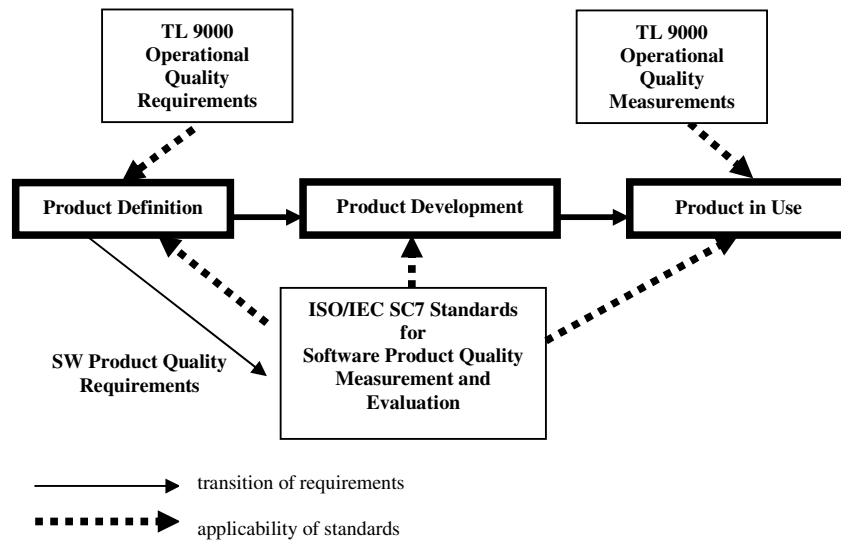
TL 9000 Operational Quality Requirements

TL 9000 Operational Quality Measurements

Product Definition

Product Development

Product in Use

ISO/IEC SC7 Standards for Software Product Quality Measurement and Evaluation

SW Product Quality Requirements

transition of requirements

applicability of standards